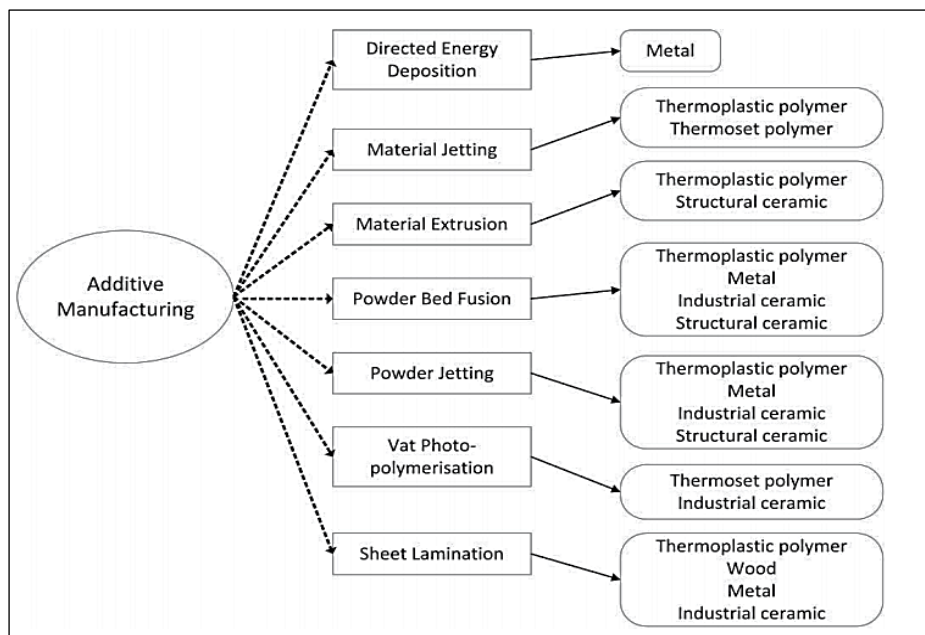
Additive Manufacturing

Directed Energy Deposition

Metal

Material Jetting

Thermoplastic polymer
Thermoset polymer

Material Extrusion

Thermoplastic polymer
Structural ceramic

Powder Bed Fusion

Thermoplastic polymer
Metal
Industrial ceramic
Structural ceramic

Powder Jetting

Thermoplastic polymer
Metal
Industrial ceramic
Structural ceramic

Vat Photopolymerisation

Thermoset polymer
Industrial ceramic

Sheet Lamination

Thermoplastic polymer
Wood
Metal
Industrial ceramic